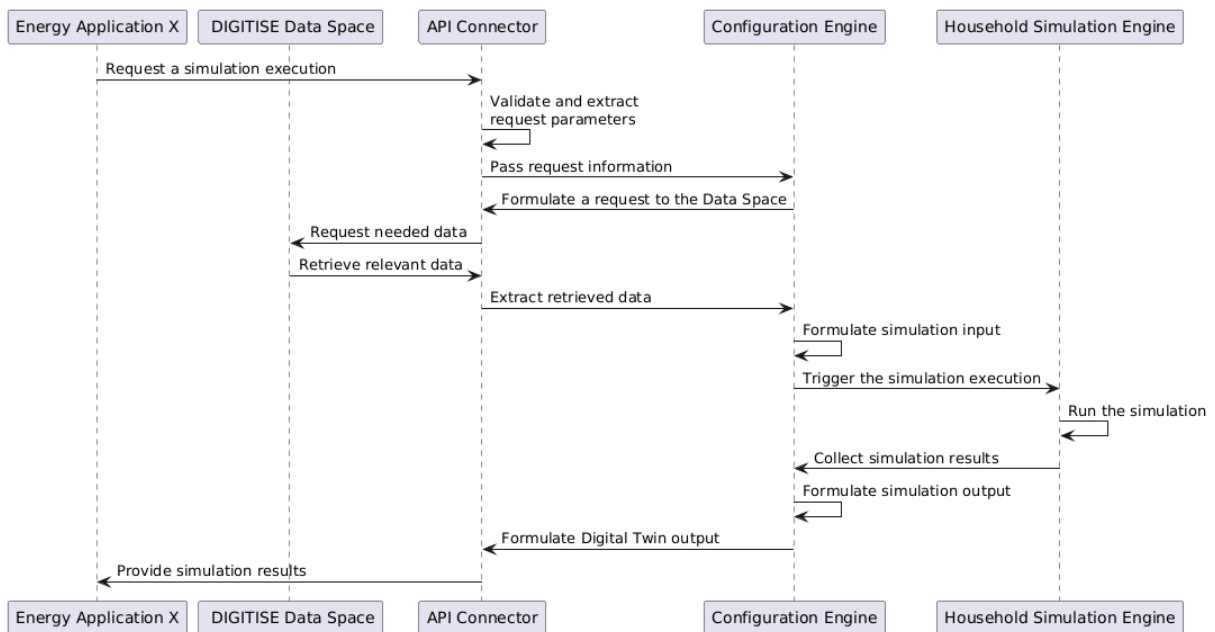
Energy Application X

DIGITISE Data Space

API Connector

Configuration Engine

Household Simulation Engine

Request a simulation execution

Validate and extract request parameters

Pass request information

Formulate a request to the Data Space

Request needed data

Retrieve relevant data

Extract retrieved data

Formulate simulation input

Trigger the simulation execution

Run the simulation

Collect simulation results

Formulate simulation output

Formulate Digital Twin output

Provide simulation results

Energy Application X

DIGITISE Data Space

API Connector

Configuration Engine

Household Simulation Engine